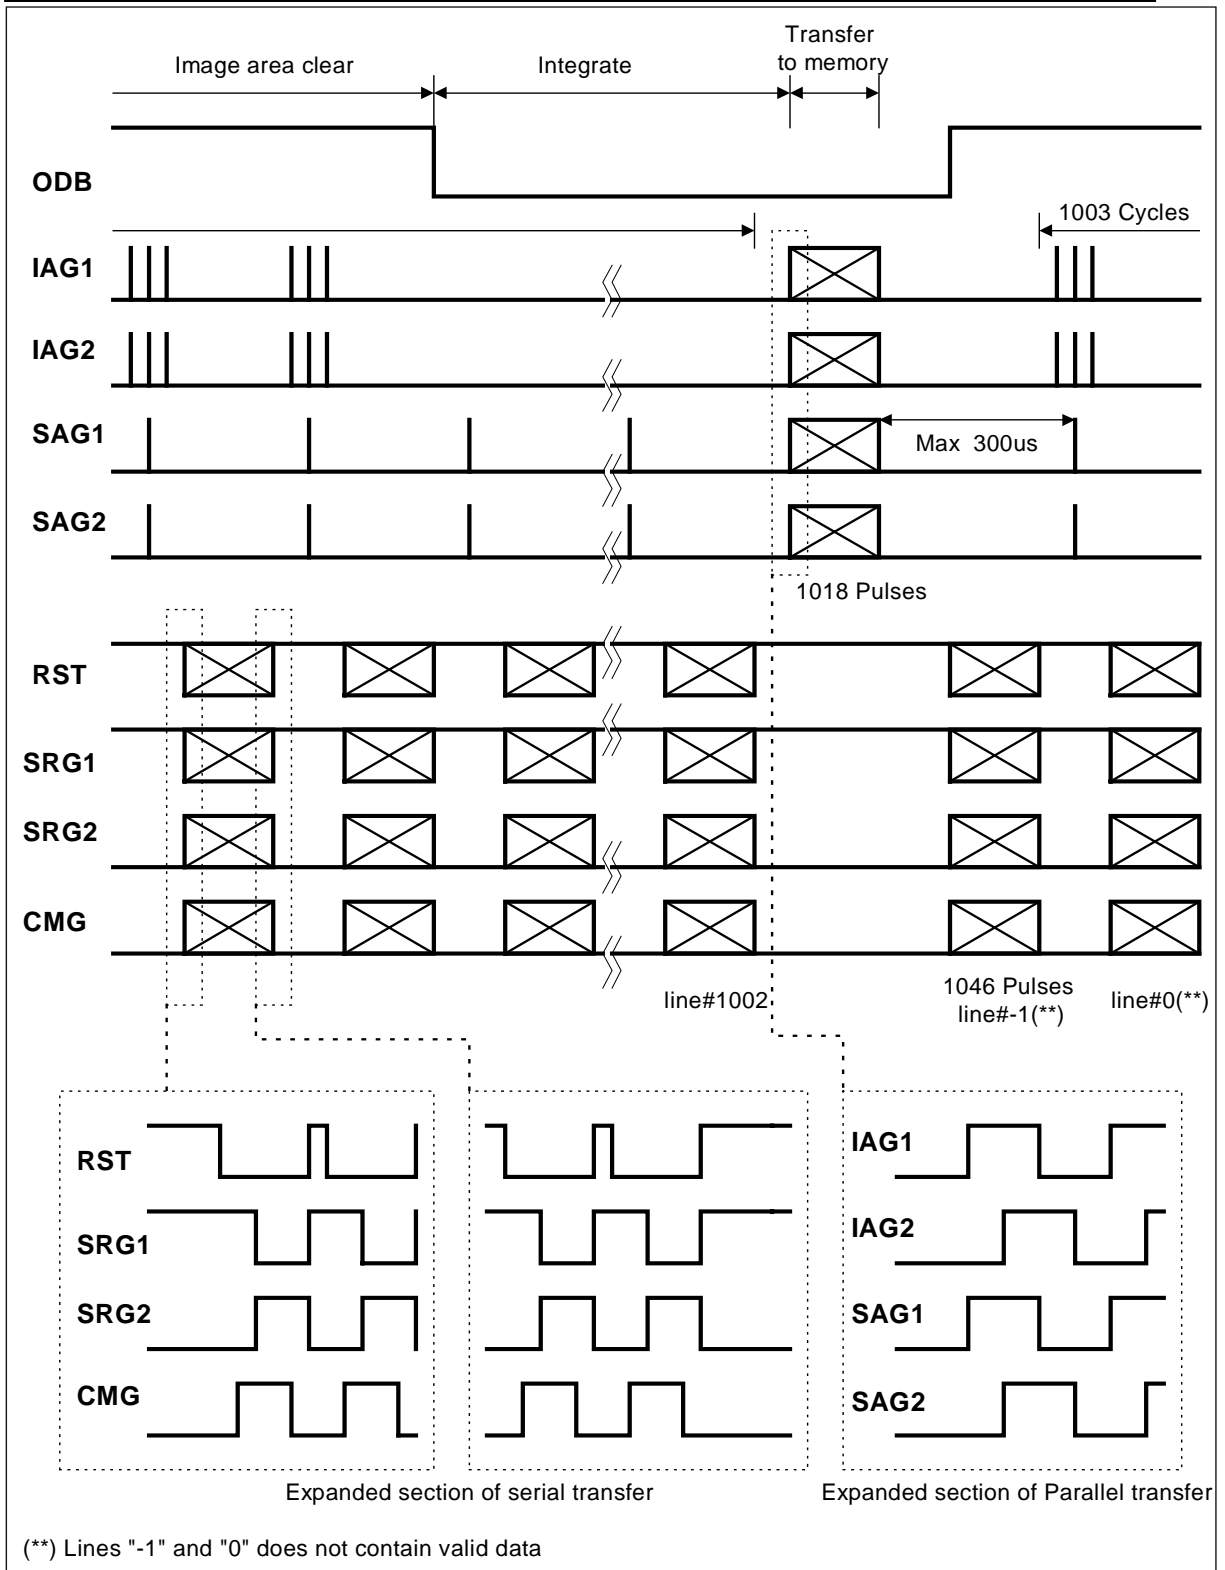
Image area clear

Integrate

Transfer to memory

ODB

1003 Cycles

IAG1

IAG2

SAG1

Max 300us

SAG2

1018 Pulses

RST

SRG1

SRG2

CMG

line#1002

1046 Pulses
line#-1(**)

line#0(**)

RST

SRG1

SRG2

CMG

IAG1

IAG2

SAG1

SAG2

Expanded section of serial transfer

Expanded section of Parallel transfer

(**) Lines "-1" and "0" does not contain valid data